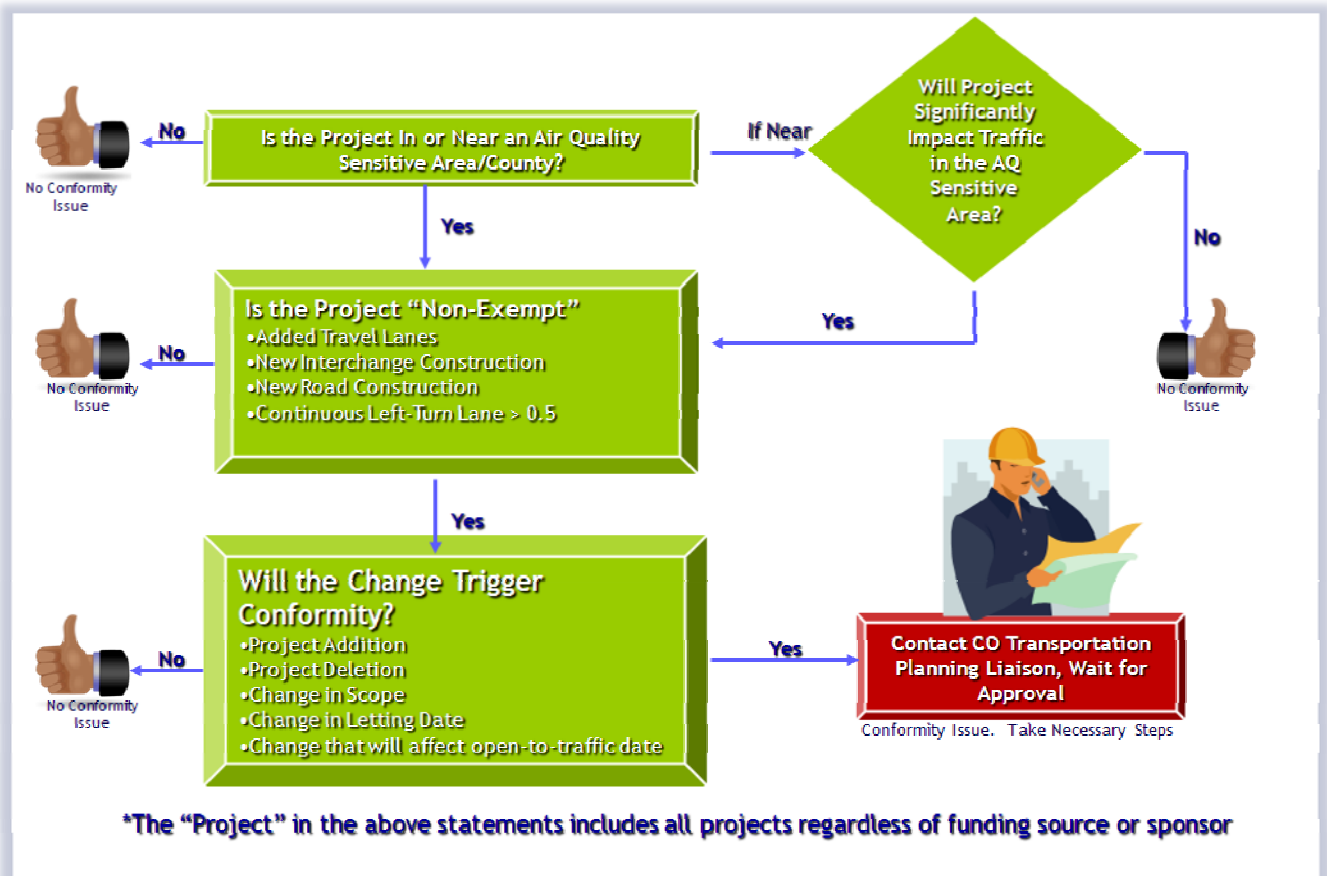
No Conformity Issue

No

Is the Project In or Near an Air Quality Sensitive Area/County?

If Near

Will Project Significantly Impact Traffic in the AQ Sensitive Area?

Yes

No

Is the Project "Non-Exempt"
•Added Travel Lanes
•New Interchange Construction
•New Road Construction
•Continuous Left-Turn Lane > 0.5

Yes

No

No Conformity Issue

No Conformity Issue

Yes

Will the Change Trigger Conformity?
•Project Addition
•Project Deletion
•Change in Scope
•Change in Letting Date
•Change that will affect open-to-traffic date

No

No Conformity Issue

Yes

Contact CO Transportation Planning Liaison, Wait for Approval

Conformity Issue. Take Necessary Steps

*The "Project" in the above statements includes all projects regardless of funding source or sponsor